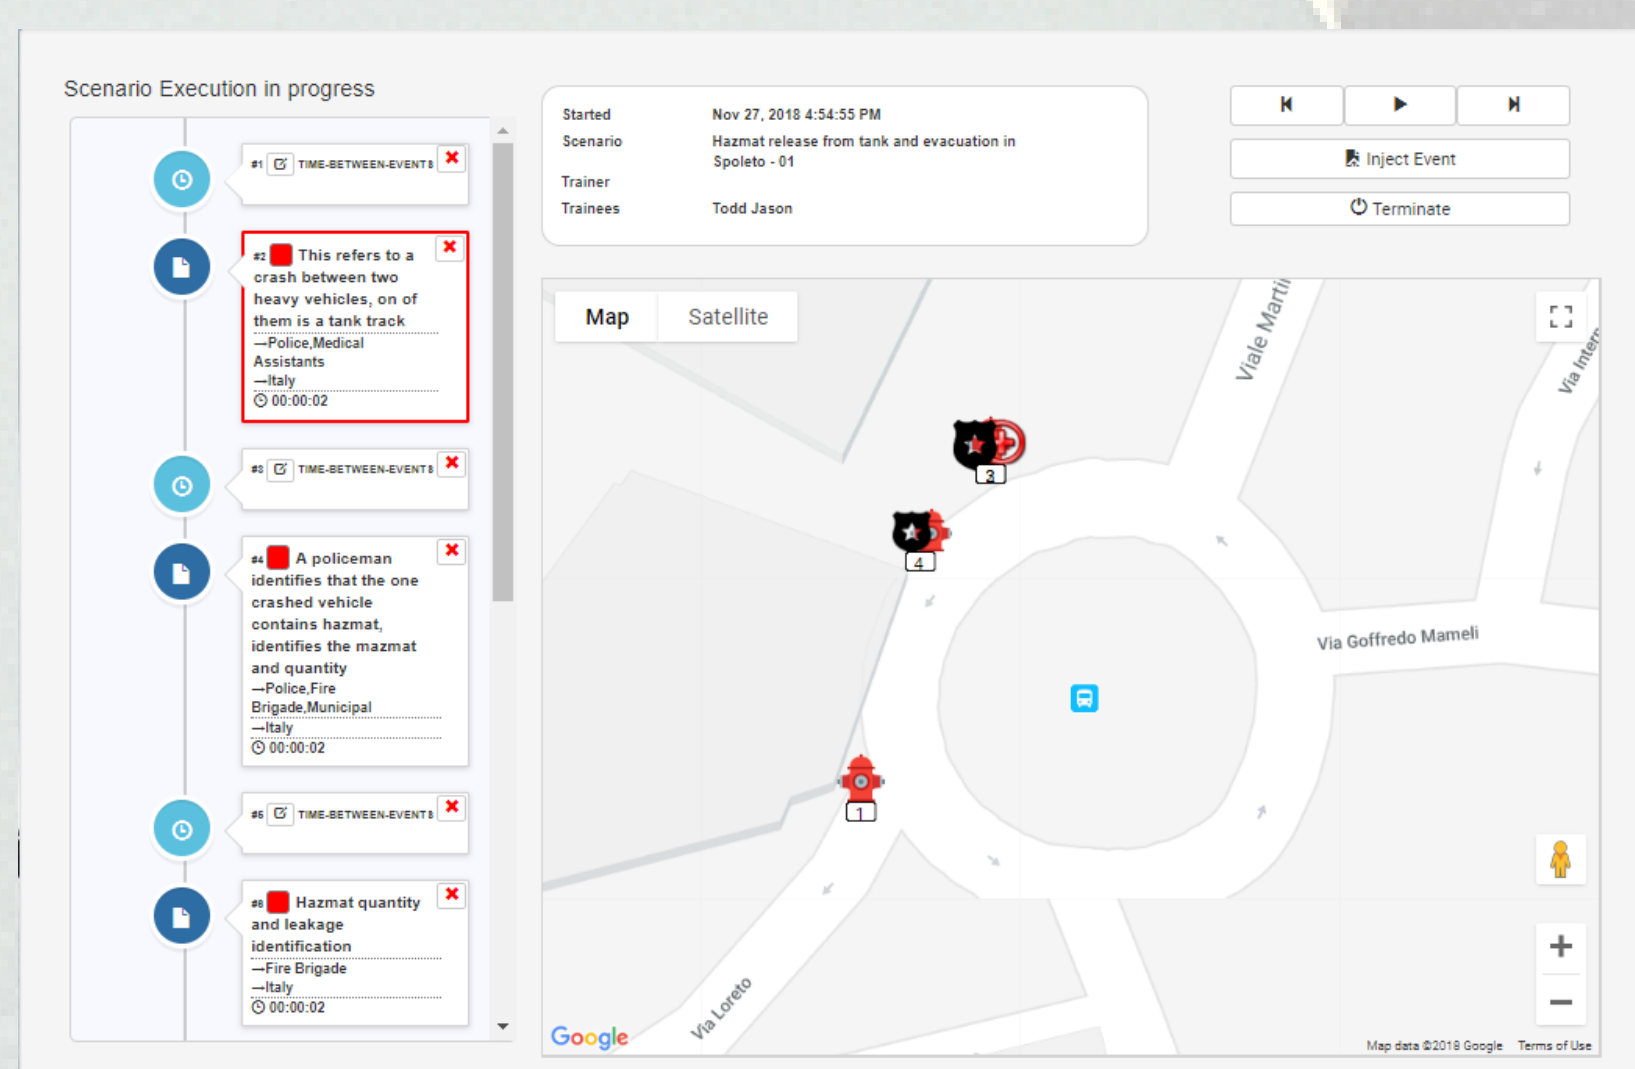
Scenario Execution in progress

#1 TIME-BETWEEN-EVENTS

#2 This refers to a crash between two heavy vehicles, on of them is a tank track
—Police,Medical Assistants
—Italy
00:00:02

#3 TIME-BETWEEN-EVENTS

#4 A policeman identifies that the one crashed vehicle contains hazmat, identifies the mazmat and quantity
—Police,Fire Brigade,Municipal
—Italy
00:00:02

#5 TIME-BETWEEN-EVENTS

#6 Hazmat quantity and leakage identification
—Fire Brigade
—Italy
00:00:02

| | |
|---|---|
| Started | Nov 27, 2018 4:54:55 PM |
| Scenario | Hazmat release from tank and evacuation in Spoleto - 01 |
| Trainer | |
| Trainees | Todd Jason |

Inject Event
Terminate

Map
Satellite

Viale Marti
Via Inter
Via Goffredo Mameli
Via Loreto
3
4
1

Google
Map data ©2018 Google Terms of Use